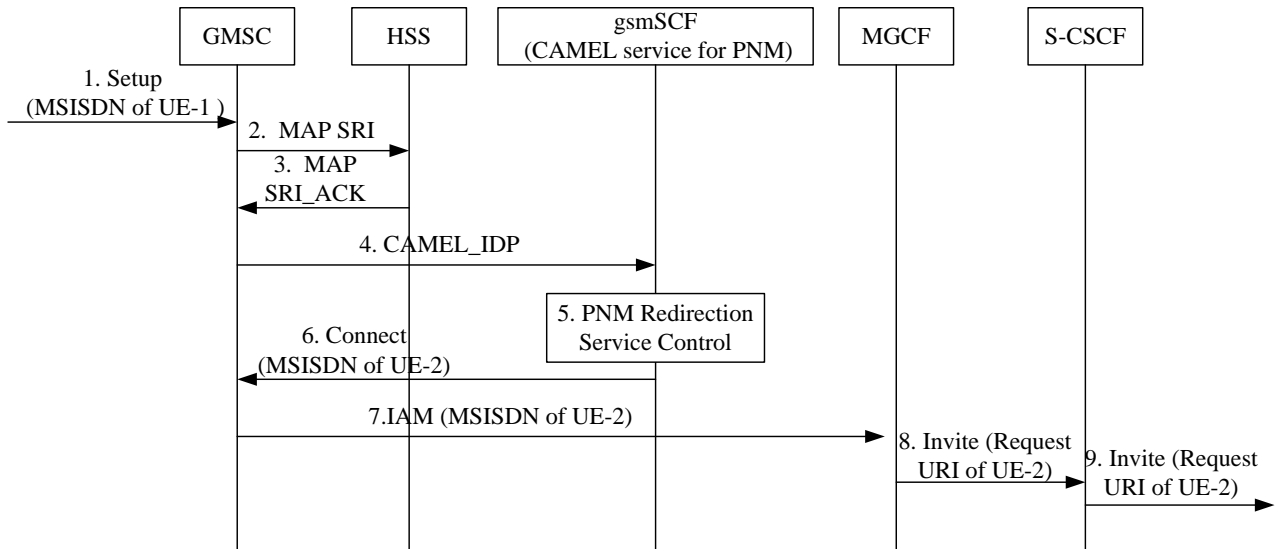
GMSC

HSS

gsmSCF
(CAMEL service for PNM)

MGCF

S-CSCF

1. Setup
(MSISDN of UE-1 )

2. MAP SRI

3. MAP
SRI_ACK

4. CAMEL_IDP

5. PNM Redirection
Service Control

6. Connect
(MSISDN of UE-2)

7.IAM (MSISDN of UE-2)

8. Invite (Request
URI of UE-2)

9. Invite (Request
URI of UE-2)